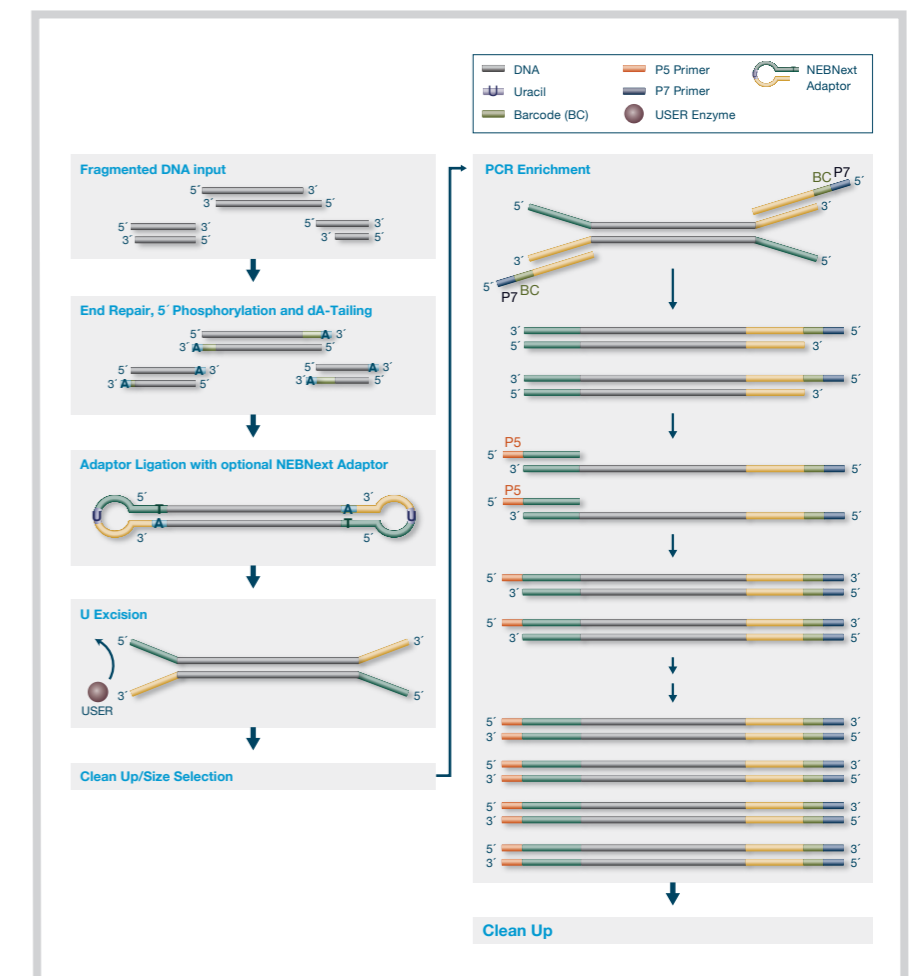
DNA
Uracil
Barcode (BC)
P5 Primer
P7 Primer
USER Enzyme
NEBNext Adaptor

Fragmented DNA input
5´ 3´
3´ 5´
5´ 3´
3´ 5´
5´ 3´
3´ 5´

End Repair, 5´ Phosphorylation and dA-Tailing
5´ A 3´
3´ A 5´
5´ A 3´
3´ A 5´
5´ A 3´
3´ A 5´

Adaptor Ligation with optional NEBNext Adaptor
5´ 3´
U T A U
A T
3´ 5´

U Excision
5´ 3´
3´ 5´
USER

Clean Up/Size Selection

PCR Enrichment
BC P7 5´
5´ 3´
3´ 5´
5´ P7 BC

3´ 5´
5´ 3´
3´ 5´
5´ 3´

P5
5´
3´ 5´
P5
5´
3´ 5´

5´ 3´
3´ 5´
5´ 3´
3´ 5´

5´ 3´
3´ 5´
5´ 3´
3´ 5´
5´ 3´
3´ 5´
5´ 3´
3´ 5´

Clean Up